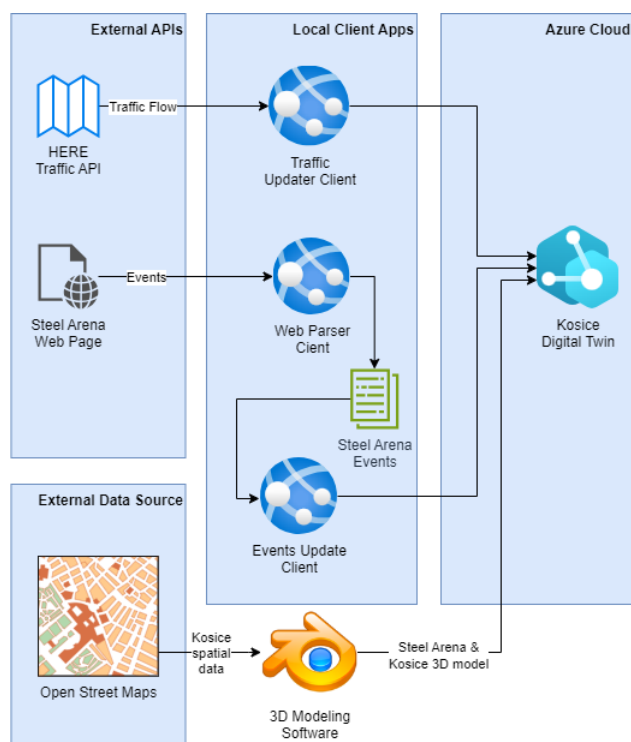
External APIs

HERE Traffic API

Traffic Flow

Steel Arena Web Page

Events

Local Client Apps

Traffic Updater Client

Web Parser Client

Steel Arena Events

Events Update Client

Azure Cloud

Kosice Digital Twin

External Data Source

Open Street Maps

Kosice spatial data

3D Modeling Software

Steel Arena & Kosice 3D model